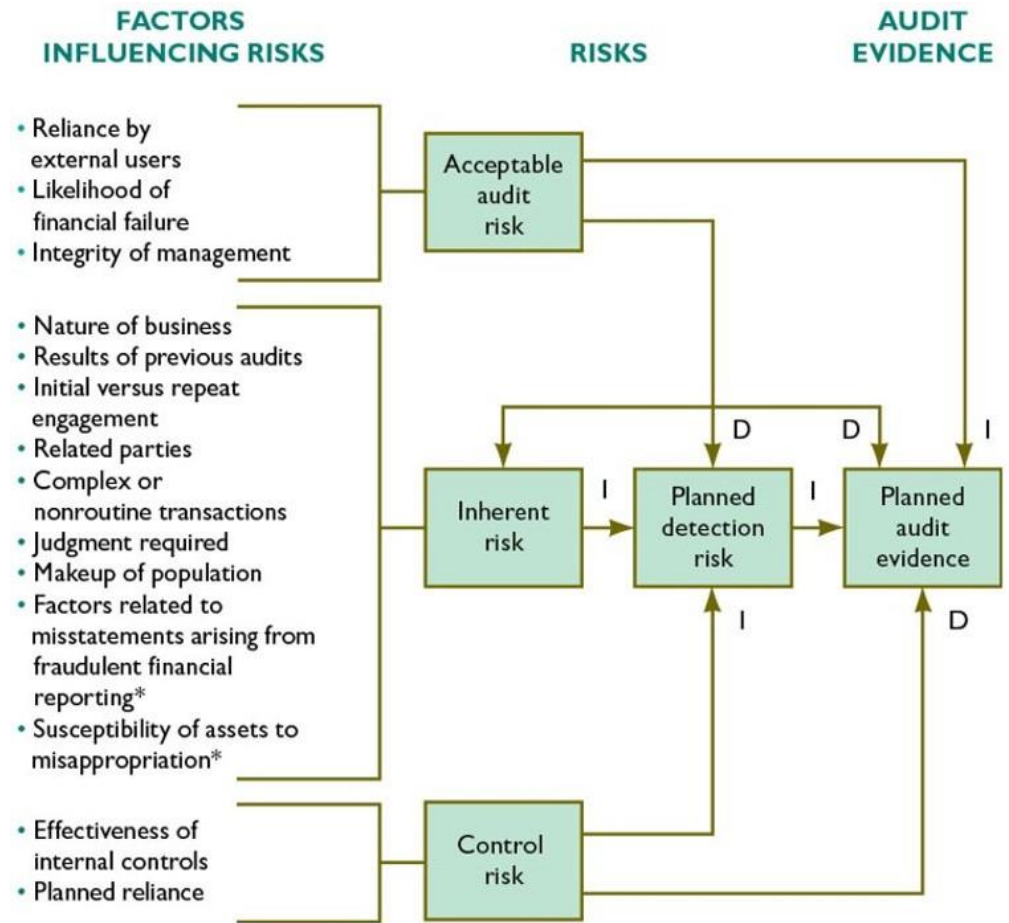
FACTORS INFLUENCING RISKS

RISKS

AUDIT EVIDENCE

• Reliance by external users
• Likelihood of financial failure
• Integrity of management

Acceptable audit risk

• Nature of business
• Results of previous audits
• Initial versus repeat engagement
• Related parties
• Complex or nonroutine transactions
• Judgment required
• Makeup of population
• Factors related to misstatements arising from fraudulent financial reporting*
• Susceptibility of assets to misappropriation*

D

D

I

Inherent risk

I

Planned detection risk

I

Planned audit evidence

I

D

• Effectiveness of internal controls
• Planned reliance

Control risk